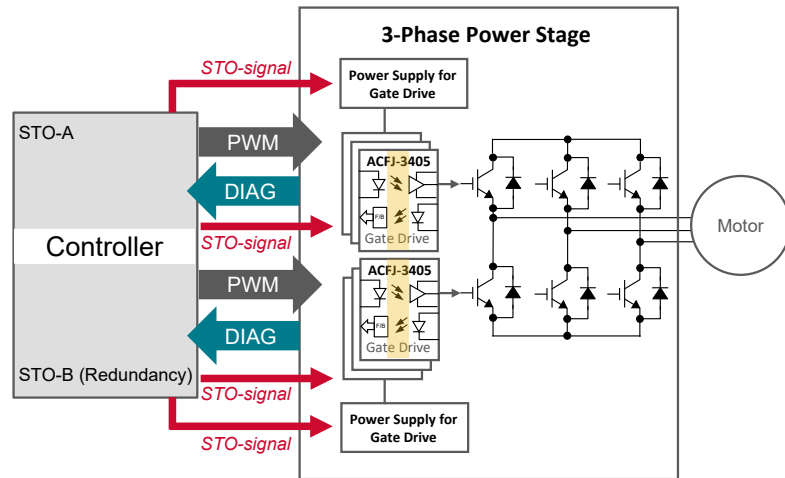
3-Phase Power Stage

STO-signal

Power Supply for Gate Drive

STO-A

PWM

ACFJ-3405

DIAG

F/B

Gate Drive

Motor

Controller

STO-signal

PWM

ACFJ-3405

DIAG

F/B

Gate Drive

STO-B (Redundancy)

STO-signal

Power Supply for Gate Drive

STO-signal